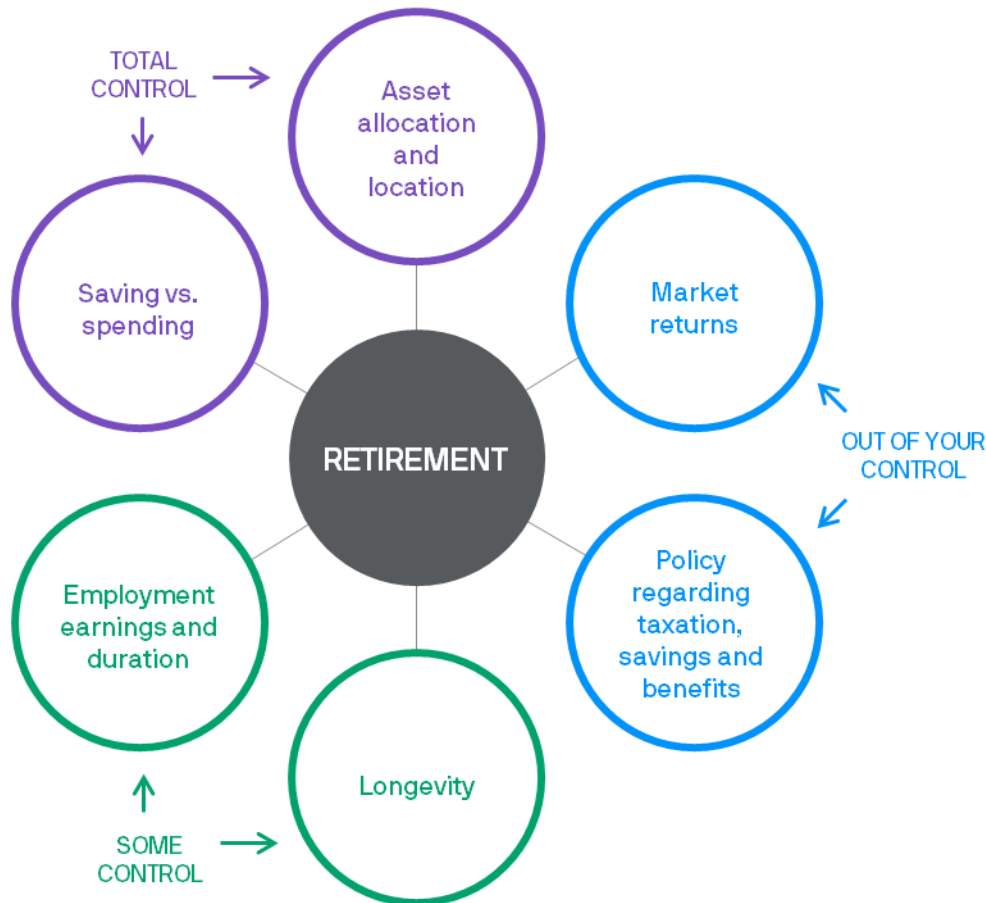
TOTAL CONTROL

Asset allocation and location

Saving vs. spending

Market returns

RETIREMENT

OUT OF YOUR CONTROL

Policy regarding taxation, savings and benefits

Employment earnings and duration

Longevity

SOME CONTROL